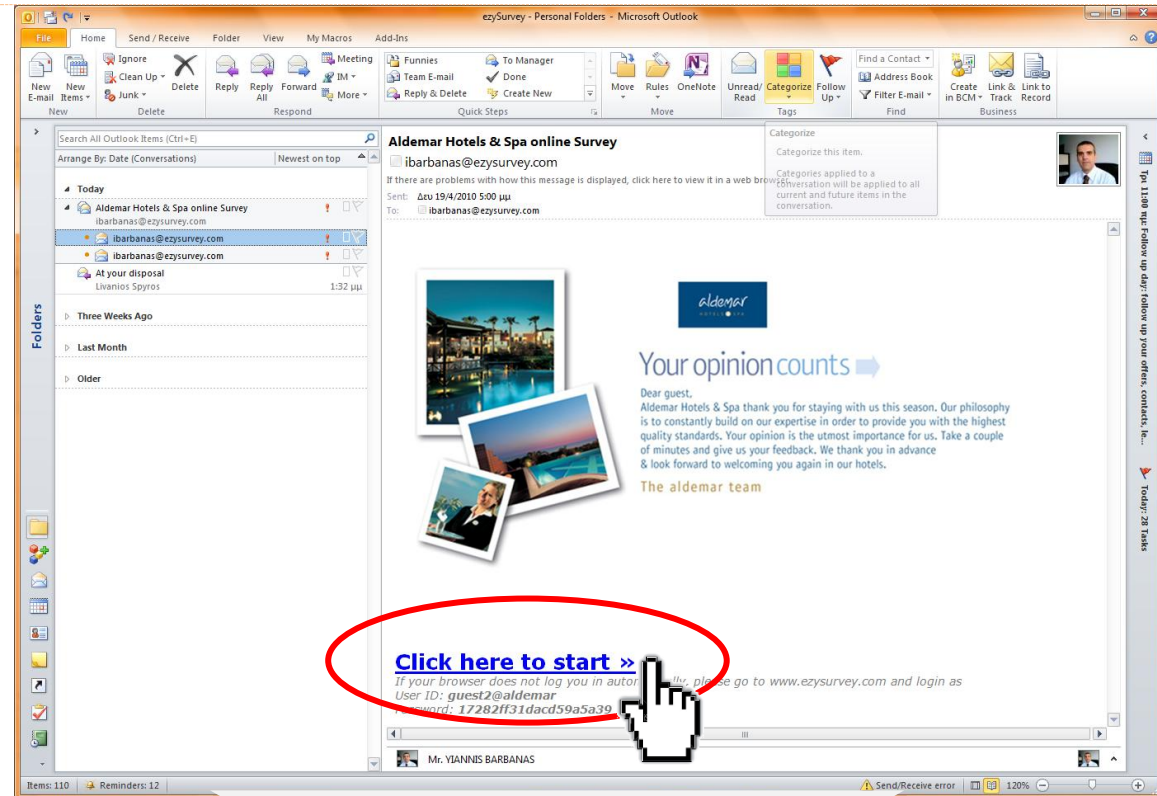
ezySurvey - Personal Folders - Microsoft Outlook

File | Home | Send / Receive | Folder | View | My Macros | Add-Ins

New E-mail | New Items | New
Ignore | Clean Up | Junk | Delete | Delete
Reply | Reply All | Forward | Meeting | IM | More | Respond
Funnies | Team E-mail | Reply & Delete | To Manager | Done | Create New | Quick Steps
Move | Rules | OneNote | Move
Unread/ Read | Categorize | Follow Up | Tags
Find a Contact | Address Book | Filter E-mail | Find
Create in BCM | Link & Track | Link to Record | Business

Categorize
Categorize this item.
Categories applied to a conversation will be applied to all current and future items in the conversation.

Search All Outlook Items (Ctrl+E)
Arrange By: Date (Conversations) | Newest on top

Today
Aldemar Hotels & Spa online Survey
ibarbanas@ezysurvey.com
ibarbanas@ezysurvey.com
ibarbanas@ezysurvey.com
At your disposal
Livanios Spyros 1:32 μμ
Three Weeks Ago
Last Month
Older

Folders

Aldemar Hotels & Spa online Survey
ibarbanas@ezysurvey.com
If there are problems with how this message is displayed, click here to view it in a web browser.
Sent: Δευ 19/4/2010 5:00 μμ
To: ibarbanas@ezysurvey.com

aldemar
HOTELS & SPA

Your opinion counts

Dear guest,
Aldemar Hotels & Spa thank you for staying with us this season. Our philosophy is to constantly build on our expertise in order to provide you with the highest quality standards. Your opinion is the utmost importance for us. Take a couple of minutes and give us your feedback. We thank you in advance & look forward to welcoming you again in our hotels.
The aldemar team

Click here to start »
If your browser does not log you in autor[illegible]lly, please go to www.ezysurvey.com and login as
User ID: guest2@aldemar
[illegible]word: 17282ff31dacd59a5a39

Mr. YIANNIS BARBANAS

Τρι 11:00 πμ: Follow up day: follow up your offers, contacts, le...
Today: 28 Tasks

Items: 110 | Reminders: 12 | Send/Receive error | 120%